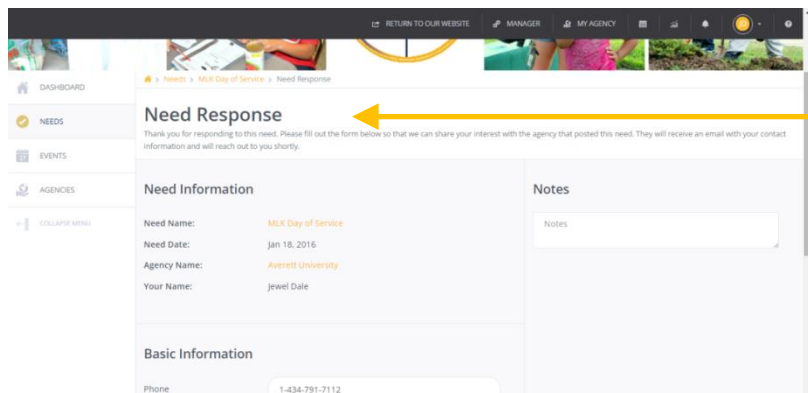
RETURN TO OUR WEBSITE MANAGER MY AGENCY

DASHBOARD
NEEDS
EVENTS
AGENCIES
COLLAPSE MENU

Needs > MLK Day of Service > Need Response

Need Response

Thank you for responding to this need. Please fill out the form below so that we can share your interest with the agency that posted this need. They will receive an email with your contact information and will reach out to you shortly.

Need Information

Need Name: MLK Day of Service
Need Date: Jan 18, 2016
Agency Name: Averett University
Your Name: Jewel Dale

Notes

Notes

Basic Information

Phone 1-434-791-7112